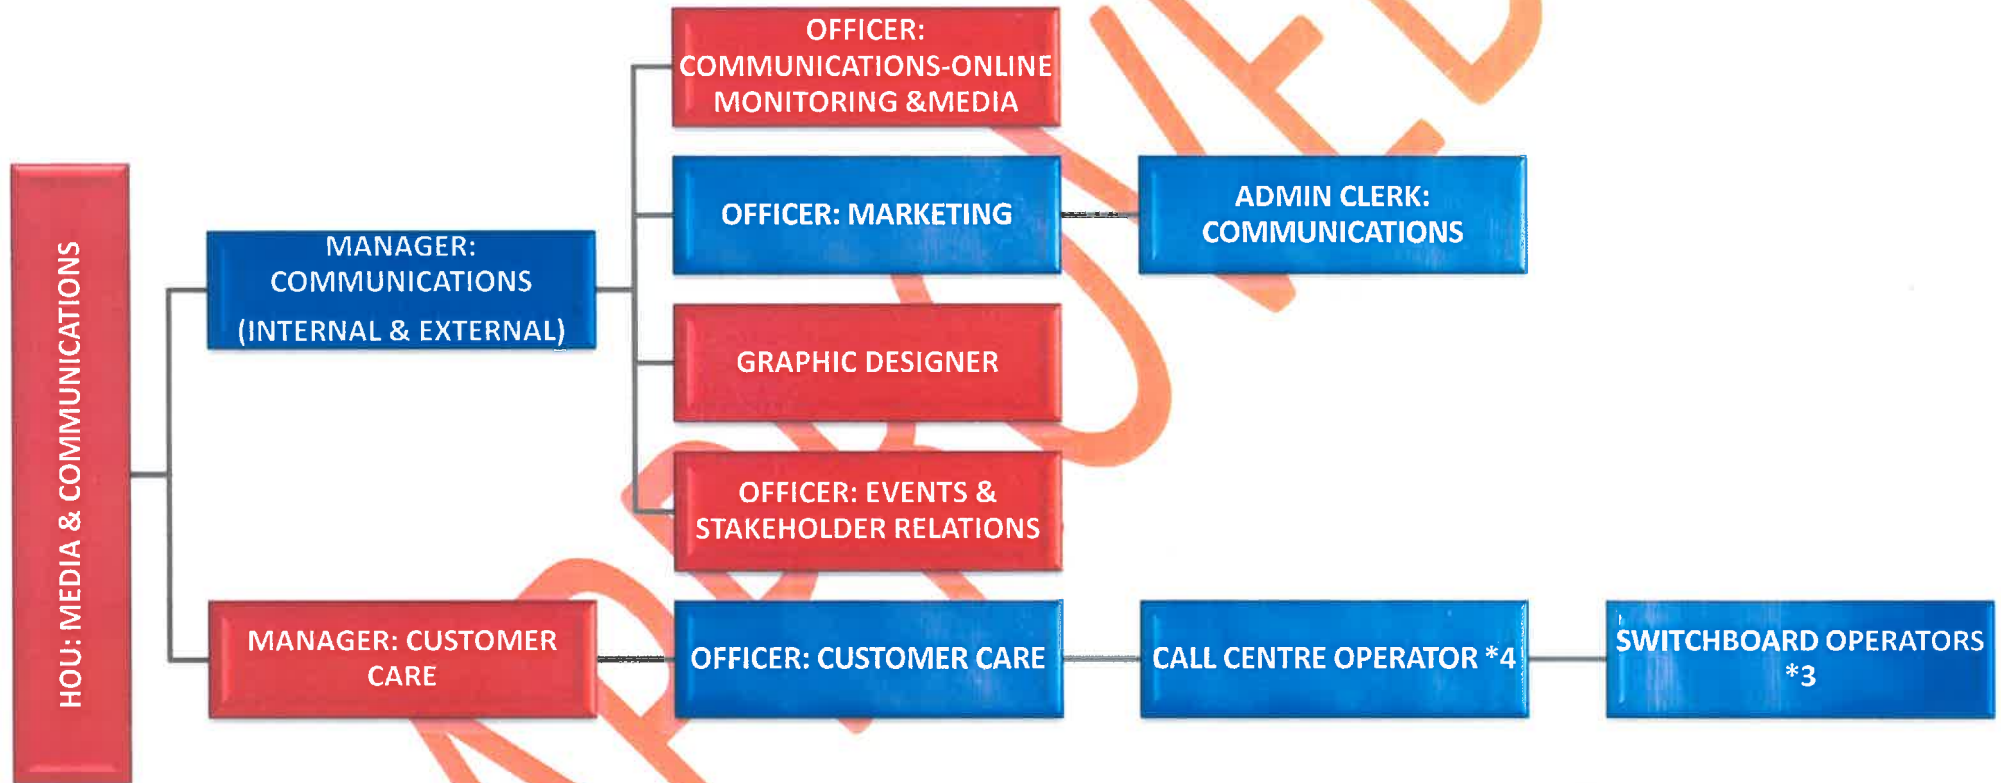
HOU: MEDIA & COMMUNICATIONS

MANAGER: COMMUNICATIONS (INTERNAL & EXTERNAL)

OFFICER: COMMUNICATIONS-ONLINE MONITORING &MEDIA

OFFICER: MARKETING

ADMIN CLERK: COMMUNICATIONS

GRAPHIC DESIGNER

OFFICER: EVENTS & STAKEHOLDER RELATIONS

MANAGER: CUSTOMER CARE

OFFICER: CUSTOMER CARE

CALL CENTRE OPERATOR *4

SWITCHBOARD OPERATORS *3